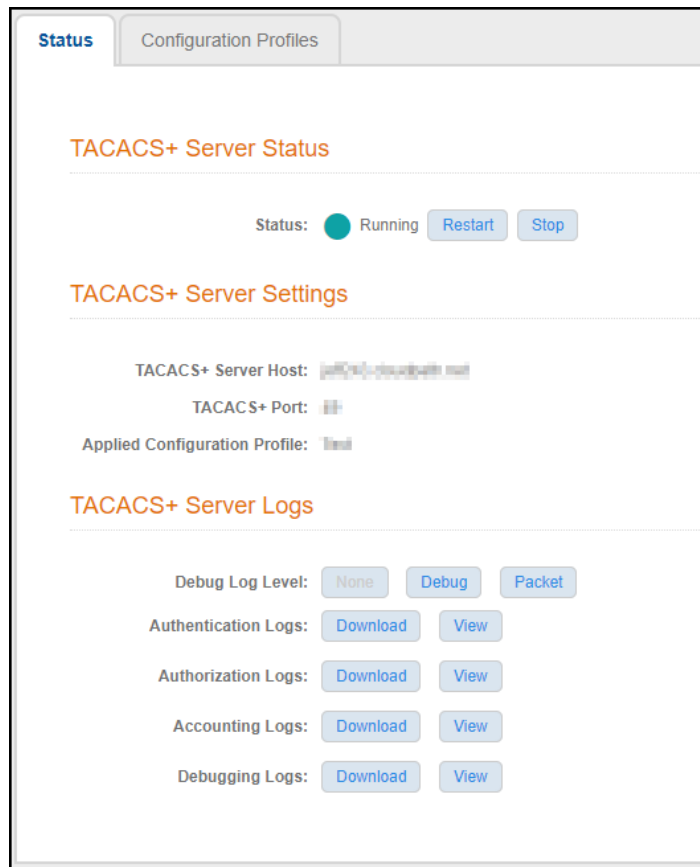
Status Configuration Profiles

TACACS+ Server Status

Status: Running Restart Stop

TACACS+ Server Settings

TACACS+ Server Host: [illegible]

TACACS+ Port: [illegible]

Applied Configuration Profile: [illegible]

TACACS+ Server Logs

Debug Log Level: None Debug Packet

Authentication Logs: Download View

Authorization Logs: Download View

Accounting Logs: Download View

Debugging Logs: Download View